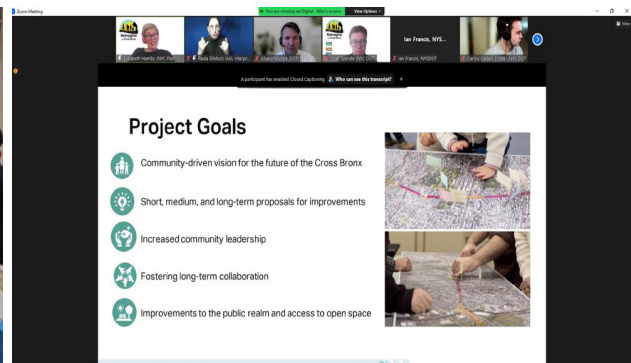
Zoom Meeting

You are viewing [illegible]'s screen   View Options

Elizabeth Hamby (NYC Plan...   Paula DiMuro (ASL Interpr...   Alvaro Muñoz (NYC DOT)   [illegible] Glande (NYC DOT)   Ian Francis, NYS...   Ian Francis, NYSDOT   Carlos Gomez-Criado (NYC DOT)

A participant has enabled Closed Captioning   Who can see this transcript?   ×

Project Goals

Community-driven vision for the future of the Cross Bronx

Short, medium, and long-term proposals for improvements

Increased community leadership

Fostering long-term collaboration

Improvements to the public realm and access to open space